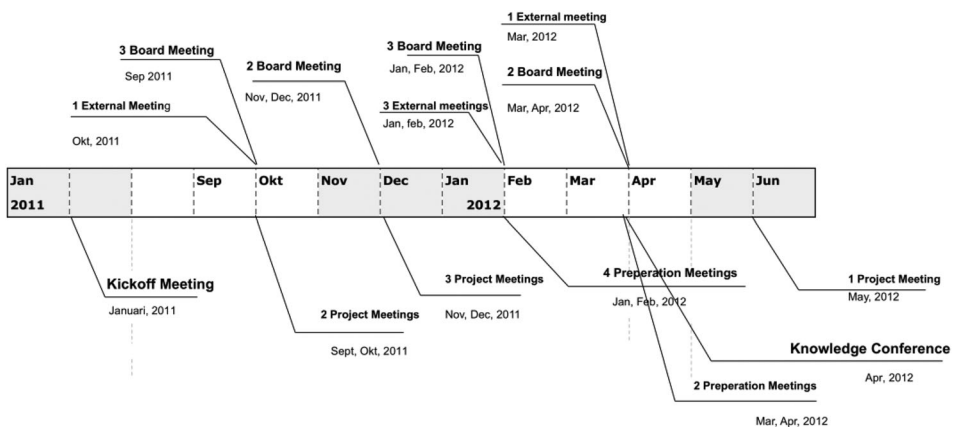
1 External meeting
Mar, 2012

3 Board Meeting
Sep 2011

2 Board Meeting
Nov, Dec, 2011

3 Board Meeting
Jan, Feb, 2012

2 Board Meeting
Mar, Apr, 2012

1 External Meeting
Okt, 2011

3 External meetings
Jan, feb, 2012

| Jan 2011 | | | Sep | Okt | Nov | Dec | Jan 2012 | Feb | Mar | Apr | May | Jun |
|---|---|---|---|---|---|---|---|---|---|---|---|---|

Kickoff Meeting
Januari, 2011

2 Project Meetings
Sept, Okt, 2011

3 Project Meetings
Nov, Dec, 2011

4 Preperation Meetings
Jan, Feb, 2012

1 Project Meeting
May, 2012

Knowledge Conference
Apr, 2012

2 Preperation Meetings
Mar, Apr, 2012